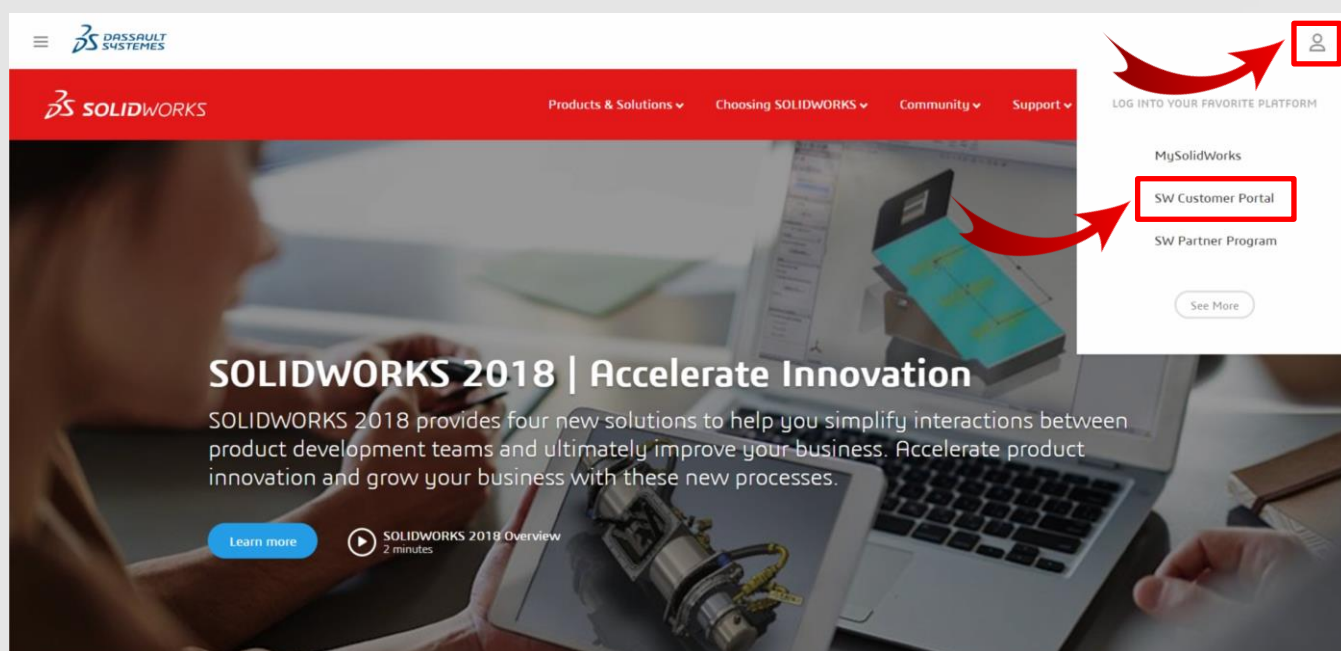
DASSAULT SYSTEMES

SOLIDWORKS

Products & Solutions Choosing SOLIDWORKS Community Support

LOG INTO YOUR FAVORITE PLATFORM

MySolidWorks

SW Customer Portal

SW Partner Program

See More

SOLIDWORKS 2018 | Accelerate Innovation

SOLIDWORKS 2018 provides four new solutions to help you simplify interactions between product development teams and ultimately improve your business. Accelerate product innovation and grow your business with these new processes.

Learn more

SOLIDWORKS 2018 Overview
2 minutes